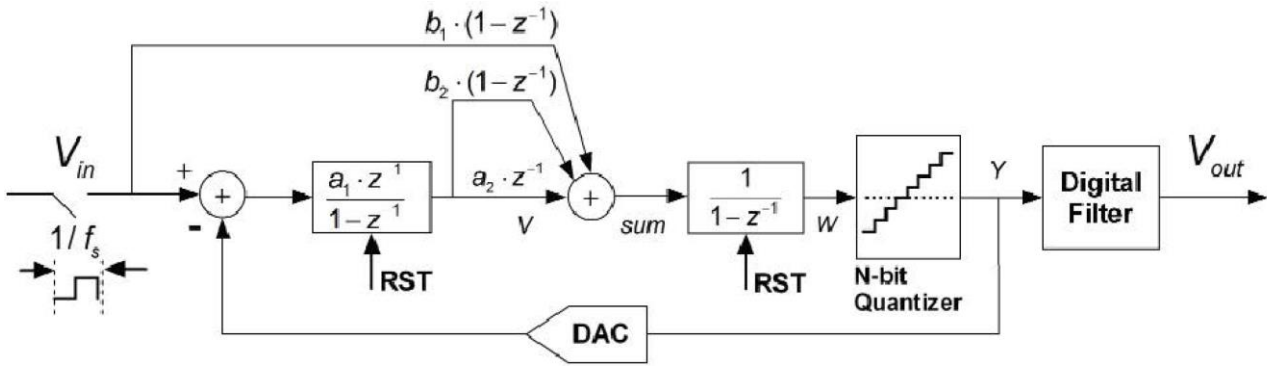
$b_1 \cdot (1-z^{-1})$

$b_2 \cdot (1-z^{-1})$

$V_{in}$

+

-

$1/f_s$

$\frac{a_1 \cdot z^{-1}}{1-z^{-1}}$

RST

$a_2 \cdot z^{-1}$

$V$

+

+

sum

$\frac{1}{1-z^{-1}}$

RST

$W$

N-bit Quantizer

$Y$

Digital Filter

$V_{out}$

DAC